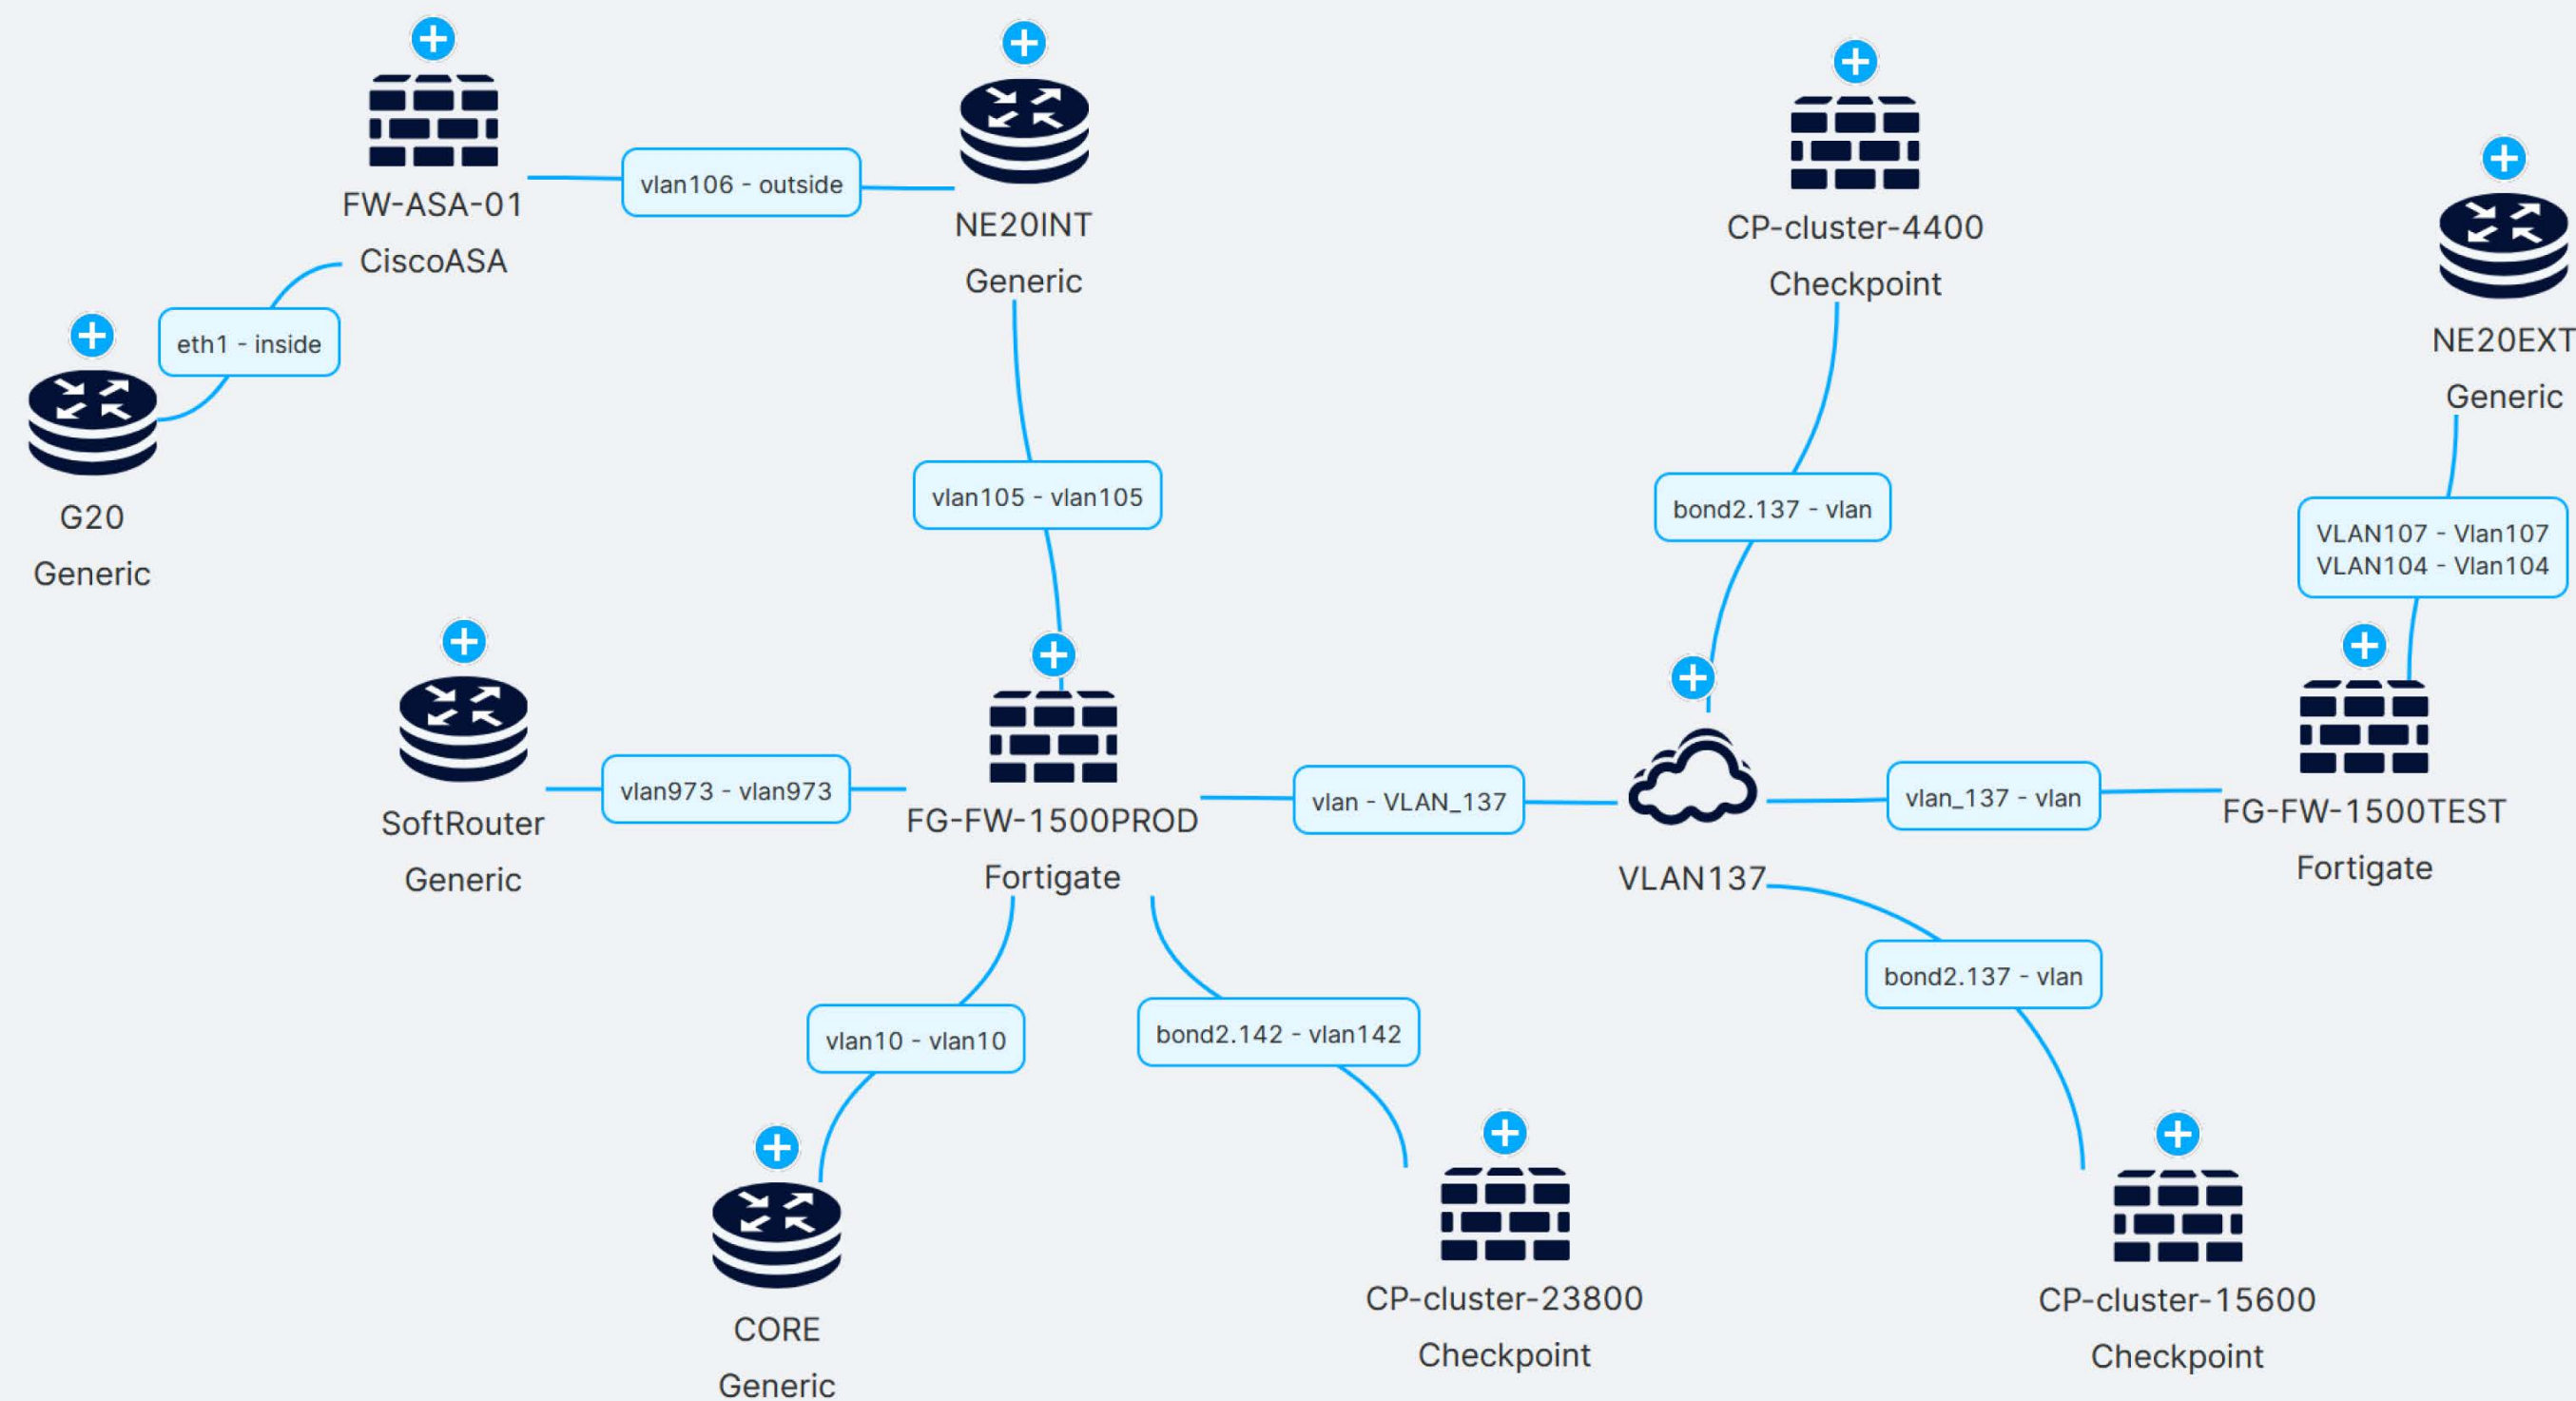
FW-ASA-01
CiscoASA

vlan106 - outside

NE20INT
Generic

CP-cluster-4400
Checkpoint

NE20EXT
Generic

eth1 - inside

G20
Generic

vlan105 - vlan105

bond2.137 - vlan

VLAN107 - Vlan107
VLAN104 - Vlan104

SoftRouter
Generic

vlan973 - vlan973

FG-FW-1500PROD
Fortigate

vlan - VLAN_137

VLAN137

vlan_137 - vlan

FG-FW-1500TEST
Fortigate

bond2.137 - vlan

vlan10 - vlan10

bond2.142 - vlan142

CORE
Generic

CP-cluster-23800
Checkpoint

CP-cluster-15600
Checkpoint